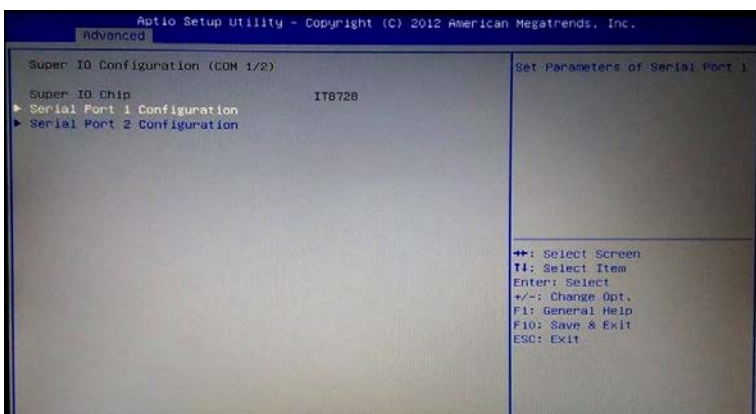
Aptio Setup Utility – Copyright (C) 2012 American Megatrends, Inc.
Advanced

Super IO Configuration (COM 1/2)

Super IO Chip IT8728
▶ Serial Port 1 Configuration
▶ Serial Port 2 Configuration

Set Parameters of Serial Port 1

→←: Select Screen
↑↓: Select Item
Enter: Select
+/-: Change Opt.
F1: General Help
F10: Save & Exit
ESC: Exit